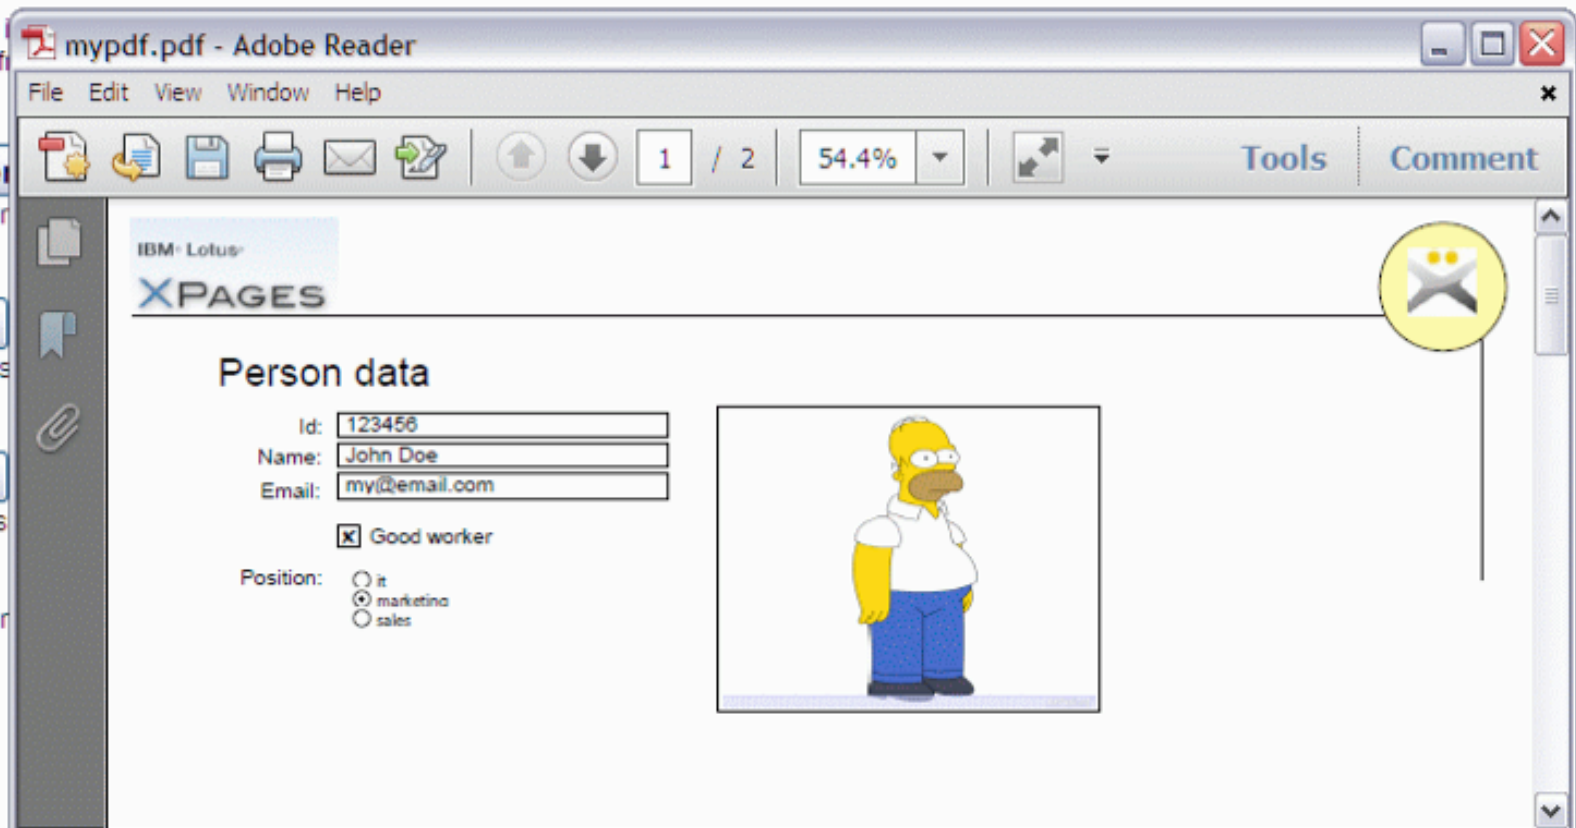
mypdf.pdf - Adobe Reader

File Edit View Window Help

1 / 2 54.4% Tools Comment

IBM Lotus
XPAGES

Person data

Id: 123456
Name: John Doe
Email: my@email.com

Good worker

Position: it
marketing
sales